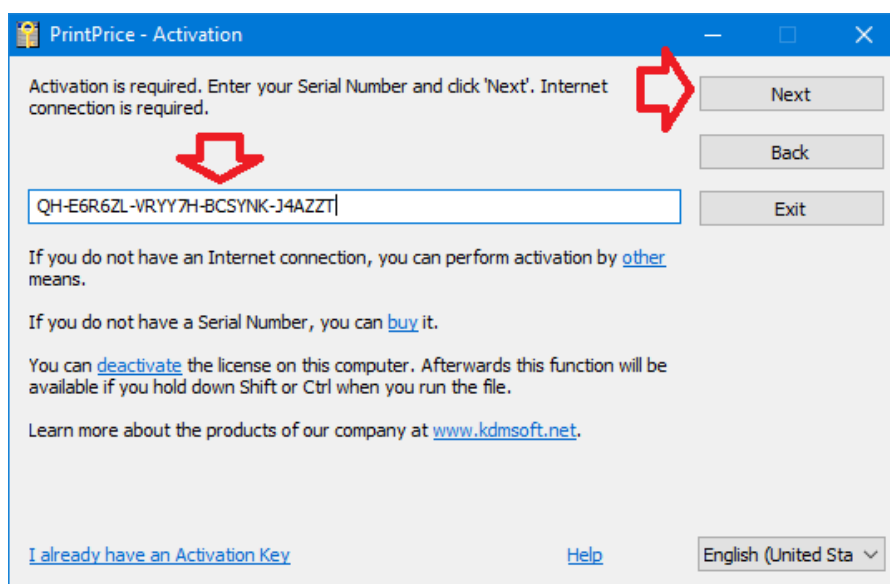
PrintPrice - Activation

Activation is required. Enter your Serial Number and click 'Next'. Internet connection is required.

Next

Back

Exit

QH-E6R6ZL-VRYY7H-BCSYNK-J4AZZT

If you do not have an Internet connection, you can perform activation by other means.

If you do not have a Serial Number, you can buy it.

You can deactivate the license on this computer. Afterwards this function will be available if you hold down Shift or Ctrl when you run the file.

Learn more about the products of our company at www.kdmsoft.net.

I already have an Activation Key

Help

English (United Sta